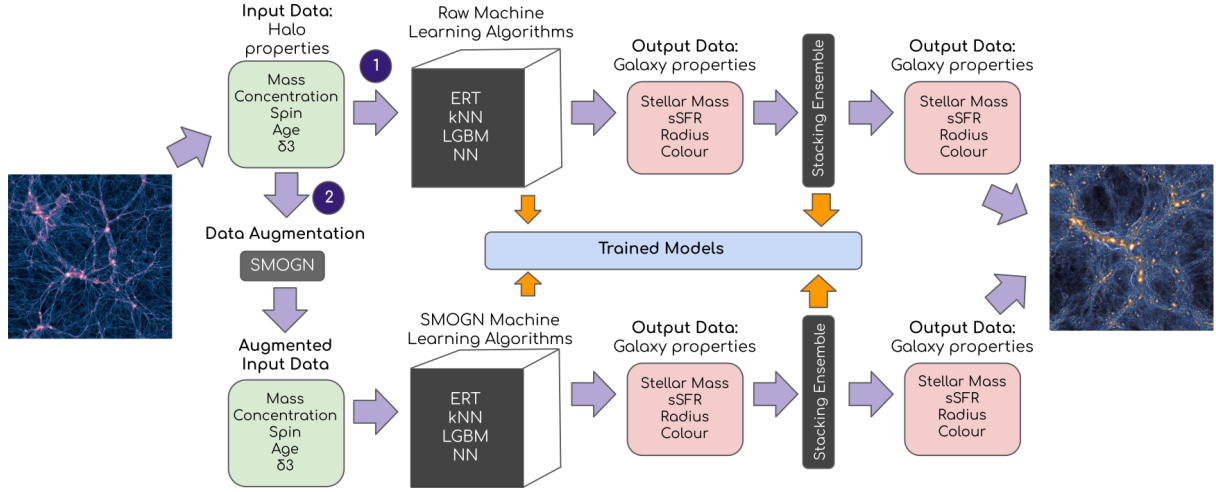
Input Data:
Halo properties

Mass
Concentration
Spin
Age
δ3

1

Raw Machine Learning Algorithms

ERT
kNN
LGBM
NN

Output Data:
Galaxy properties

Stellar Mass
sSFR
Radius
Colour

Stacking Ensemble

Output Data:
Galaxy properties

Stellar Mass
sSFR
Radius
Colour

2

Data Augmentation

SMOGN

Trained Models

Augmented Input Data

Mass
Concentration
Spin
Age
δ3

SMOGN Machine Learning Algorithms

ERT
kNN
LGBM
NN

Output Data:
Galaxy properties

Stellar Mass
sSFR
Radius
Colour

Stacking Ensemble

Output Data:
Galaxy properties

Stellar Mass
sSFR
Radius
Colour